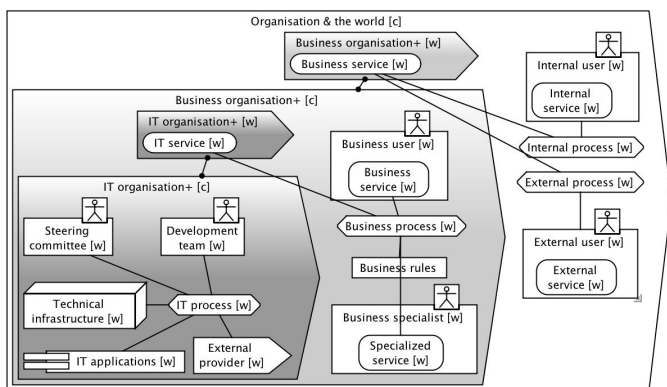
Organisation & the world [c]

Business organisation+ [w]

Business service [w]

Internal user [w]

Internal service [w]

Business organisation+ [c]

IT organisation+ [w]

IT service [w]

Business user [w]

Business service [w]

Internal process [w]

External process [w]

IT organisation+ [c]

Steering committee [w]

Development team [w]

Business process [w]

External user [w]

External service [w]

Business rules

Technical infrastructure [w]

IT process [w]

Business specialist [w]

IT applications [w]

External provider [w]

Specialized service [w]